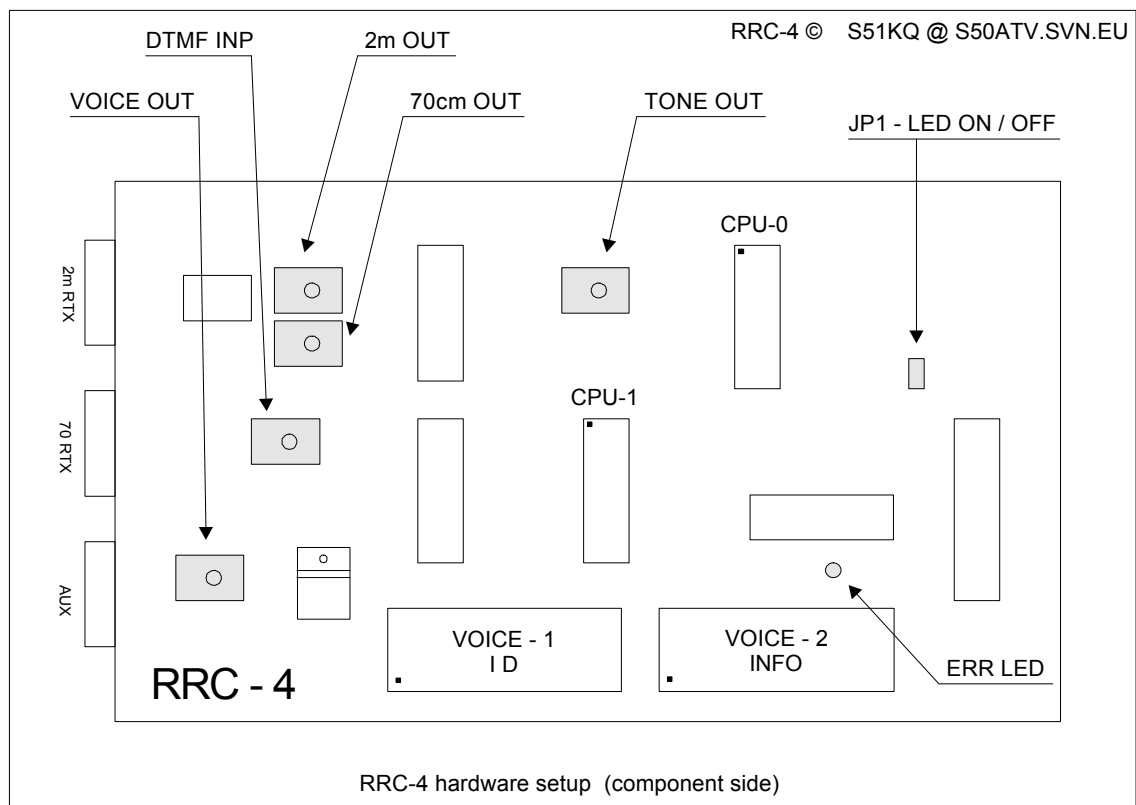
RRC-4 © S51KQ @ S50ATV.SVN.EU

DTMF INP

2m OUT

VOICE OUT

70cm OUT

TONE OUT

JP1 - LED ON / OFF

CPU-0

2m RTX

CPU-1

70 RTX

AUX

VOICE - 1
I D

VOICE - 2
INFO

ERR LED

RRC - 4

RRC-4 hardware setup (component side)